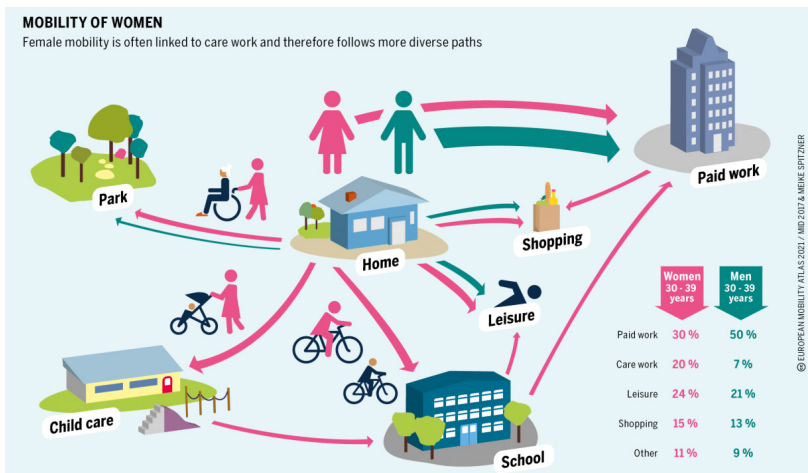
MOBILITY OF WOMEN
Female mobility is often linked to care work and therefore follows more diverse paths

Park

Home

Shopping

Paid work

Leisure

Child care

School

| | Women 30 - 39 years | Men 30 - 39 years |
|---|---|---|
| Paid work | 30 % | 50 % |
| Care work | 20 % | 7 % |
| Leisure | 24 % | 21 % |
| Shopping | 15 % | 13 % |
| Other | 11 % | 9 % |

© EUROPEAN MOBILITY ATLAS 2021 / MiD 2017 & MEIKE SPITZNER